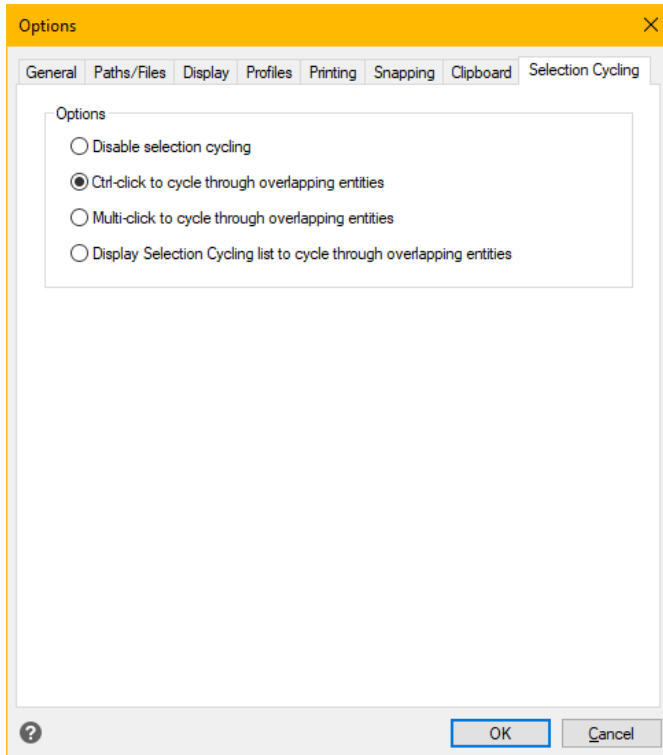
Options

General | Paths/Files | Display | Profiles | Printing | Snapping | Clipboard | Selection Cycling

Options

Disable selection cycling

Ctrl-click to cycle through overlapping entities

Multi-click to cycle through overlapping entities

Display Selection Cycling list to cycle through overlapping entities

OK

Cancel